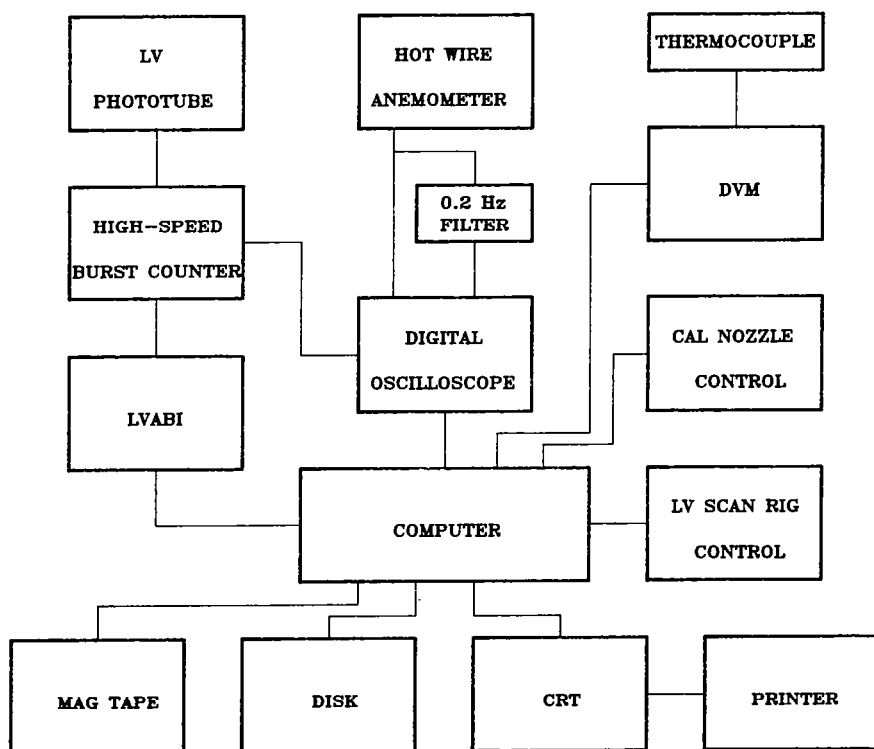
LV PHOTOTUBE

HOT WIRE ANEMOMETER

THERMOCOUPLE

HIGH-SPEED BURST COUNTER

0.2 Hz FILTER

DVM

DIGITAL OSCILLOSCOPE

CAL NOZZLE CONTROL

LVABI

COMPUTER

LV SCAN RIG CONTROL

MAG TAPE

DISK

CRT

PRINTER